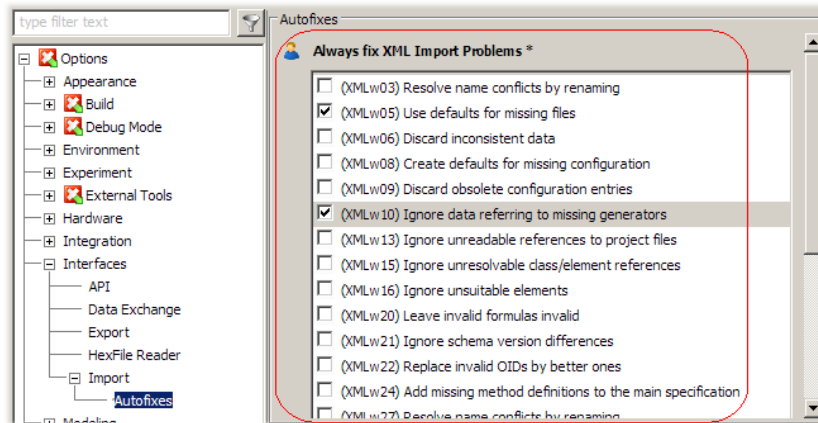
type filter text

Options
Appearance
Build
Debug Mode
Environment
Experiment
External Tools
Hardware
Integration
Interfaces
API
Data Exchange
Export
HexFile Reader
Import
Autofixes
Modeling

Autofixes

Always fix XML Import Problems *

(XMLw03) Resolve name conflicts by renaming
(XMLw05) Use defaults for missing files
(XMLw06) Discard inconsistent data
(XMLw08) Create defaults for missing configuration
(XMLw09) Discard obsolete configuration entries
(XMLw10) Ignore data referring to missing generators
(XMLw13) Ignore unreadable references to project files
(XMLw15) Ignore unresolvable class/element references
(XMLw16) Ignore unsuitable elements
(XMLw20) Leave invalid formulas invalid
(XMLw21) Ignore schema version differences
(XMLw22) Replace invalid OIDs by better ones
(XMLw24) Add missing method definitions to the main specification
(XMLw27) Resolve name conflicts by renaming